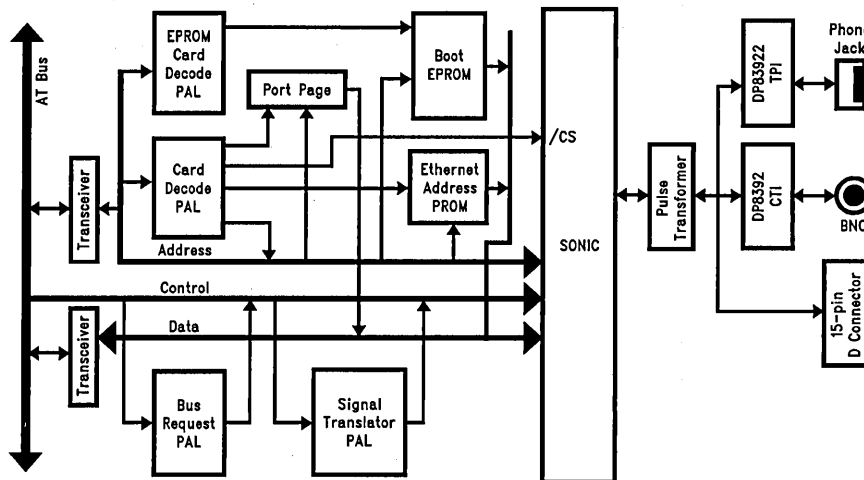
AT Bus

EPROM Card Decode PAL

Port Page

Boot EPROM

/CS

Transceiver

Card Decode PAL

Ethernet Address PROM

Address

Control

Data

Transceiver

Bus Request PAL

Signal Translator PAL

SONIC

Pulse Transformer

DP83922 TPI

DP8392 CTI

Phone Jack

BNC

15-pin D Connector